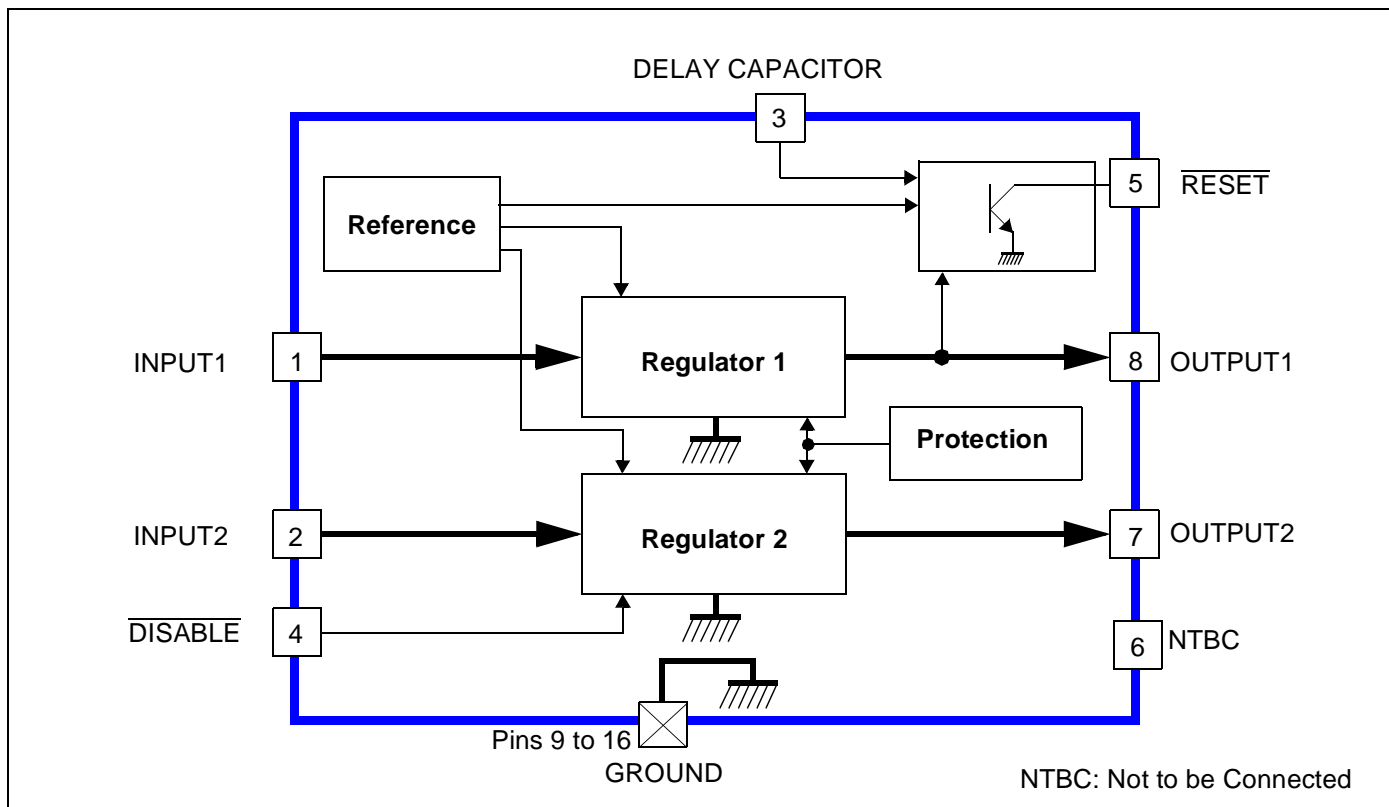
DELAY CAPACITOR
3
Reference
5 $\overline{\text{RESET}}$
INPUT1 1
Regulator 1
8 OUTPUT1
Protection
INPUT2 2
Regulator 2
7 OUTPUT2
$\overline{\text{DISABLE}}$ 4
6 NTBC
Pins 9 to 16
GROUND
NTBC: Not to be Connected